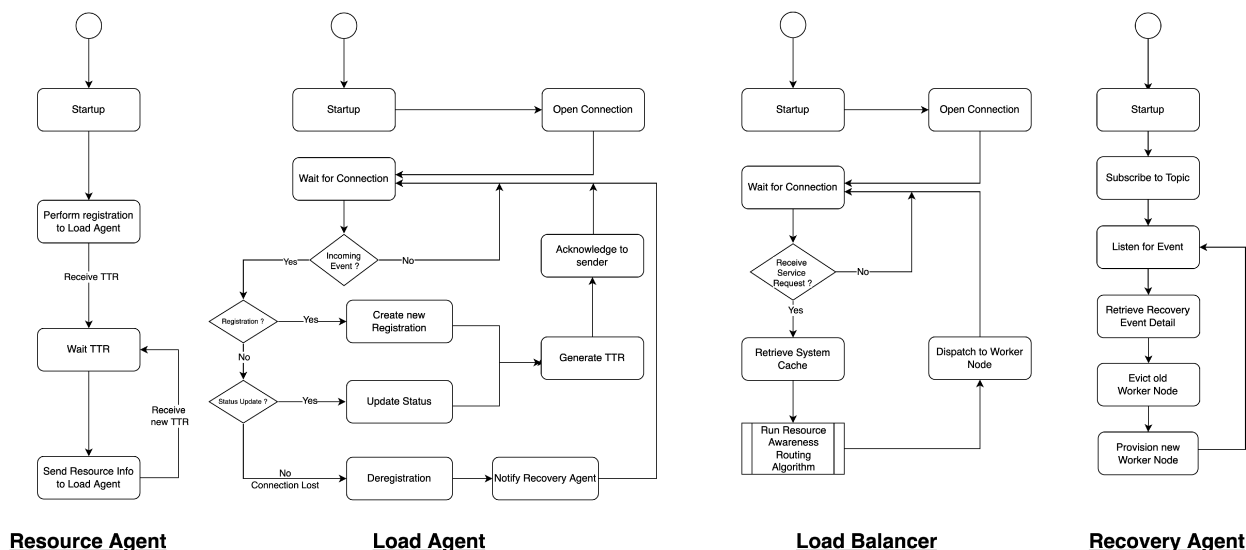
Startup

Perform registration to Load Agent

Receive TTR

Wait TTR

Receive new TTR

Send Resource Info to Load Agent

Resource Agent

Startup

Open Connection

Wait for Connection

Incoming Event ?

Yes

No

Acknowledge to sender

Registration ?

Yes

Create new Registration

Generate TTR

No

Status Update ?

Yes

Update Status

No

Connection Lost

Deregistration

Notify Recovery Agent

Load Agent

Startup

Open Connection

Wait for Connection

Receive Service Request ?

No

Yes

Retrieve System Cache

Dispatch to Worker Node

Run Resource Awareness Routing Algorithm

Load Balancer

Startup

Subscribe to Topic

Listen for Event

Retrieve Recovery Event Detail

Evict old Worker Node

Provision new Worker Node

Recovery Agent